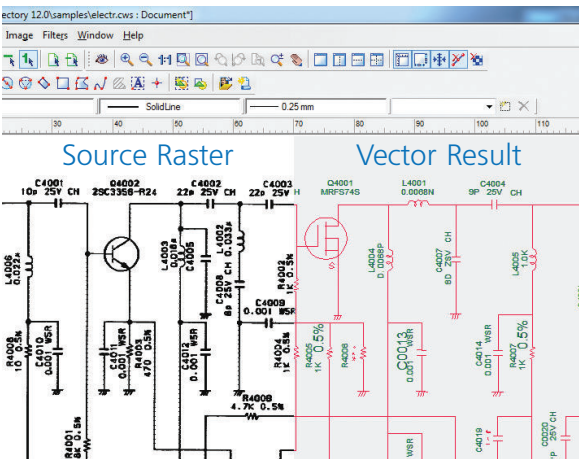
ectory 12.0\samples\electr.cws : Document*]

Image Filters Window Help

SolidLine 0.25 mm

30 40 50 60 70 80 90 100 110

Source Raster

Vector Result

C4001 10p 25V CH
Q4002 2SC3356-R24
C4002 22p 25V CH
C4003 22p 25V
L4006
L4003 0.018u
C4005
L4002 0.033u
R4002 1K 0.5%
C4008 8p 25V CH
C4009 0.001 WSR
R4003 10 0.5%
C4010 0.001 WSR
C4011 0.001 WSR
R4005 470 0.5%
C4012 0.001 WSR
R4004 1K 0.5%
R4008 4.7K 0.5%
R4001 8K 0.5%

Q4001 MRFS74S
L4001 0.0068N
C4004 9P 25V CH
L4004 0.0068P
C4007 8D 25V CH
L4005 1.0K
R4006 1K 0.5%
R4006
C0013 WSR
C4014 0.001 WSR
R4007 1K 0.5%
C4019
CD020 25V
WSR